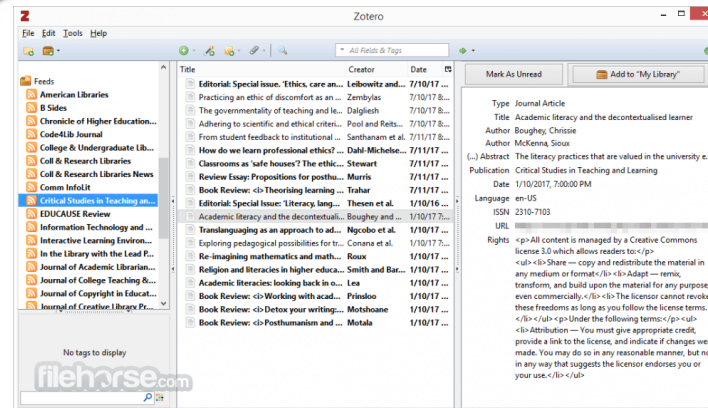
Zotero

File Edit Tools Help

All Fields & Tags

Feeds
American Libraries
B Sides
Chronicle of Higher Education...
Code4Lib Journal
College & Undergraduate Lib...
Coll & Research Libraries
Coll & Research Libraries News
Comm InfoLit
Critical Studies in Teaching an...
EDUCAUSE Review
Information Technology and ...
Interactive Learning Environ...
In the Library with the Lead P...
Journal of Academic Librarian...
Journal of College Teaching &...
Journal of Copyright in Educat...
Journal of Creative Library Pr...

No tags to display

| Title | Creator | Date |
|---|---|---|
| Editorial: Special issue. 'Ethics, care an... | Leibowitz and ... | 7/10/17 ... |
| Practicing an ethic of discomfort as an ... | Zembylas | 7/10/17 ... |
| The governmentality of teaching and le... | Dalgliesh | 7/10/17 ... |
| Adhering to scientific and ethical criteri... | Pool and Reits... | 7/10/17 ... |
| From student feedback to institutional ... | Santhanam et al. | 7/10/17 ... |
| How do we learn professional ethics? ... | Dahl-Michelse... | 7/11/17 ... |
| Classrooms as 'safe houses'? The ethic... | Stewart | 7/11/17 ... |
| Review Essay: Propositions for posthu... | Murris | 7/11/17 ... |
| Book Review: <i>Theorising learning ... | Trahar | 7/11/17 ... |
| Editorial: Special issue: 'Literacy, lang... | Thesen et al. | 1/10/16 ... |
| Academic literacy and the decontextuali... | Boughey and ... | 1/10/17 7:... |
| Translanguaging as an approach to ad... | Ngcobo et al. | 1/10/17 ... |
| Exploring pedagogical possibilities for tr... | Conana et al. | 1/10/17 ... |
| Re-imagining mathematics and math... | Roux | 1/10/17 ... |
| Religion and literacies in higher educa... | Smith and Bar... | 1/10/17 ... |
| Academic literacies: looking back in ... | Lea | 1/10/17 ... |
| Book Review: <i>Working with acad... | Prinsloo | 1/10/17 ... |
| Book Review: <i>Detox your writing:... | Motshoane | 1/10/17 ... |
| Book Review: <i>Posthumanism and ... | Motala | 1/10/17 ... |

Mark As Unread
Add to "My Library"

Type Journal Article
Title Academic literacy and the decontextualised learner
Author Boughey, Chrissie
Author McKenna, Sioux
(...) Abstract The literacy practices that are valued in the university e...
Publication Critical Studies in Teaching and Learning
Date 1/10/2017, 7:00:00 PM
Language en-US
ISSN 2310-7103
URL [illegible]
Rights <p>All content is managed by a Creative Commons license 3.0 which allows readers to:</p> <ul><li>Share — copy and redistribute the material in any medium or format</li><li>Adapt — remix, transform, and build upon the material for any purpose even commercially.</li><li>The licensor cannot revoke these freedoms as long as you follow the license terms.</li></ul><p>Under the following terms:</p><ul><li>Attribution — You must give appropriate credit, provide a link to the license, and indicate if changes were made. You may do so in any reasonable manner, but not in any way that suggests the licensor endorses you or your use.</li></ul>

filehorse.com